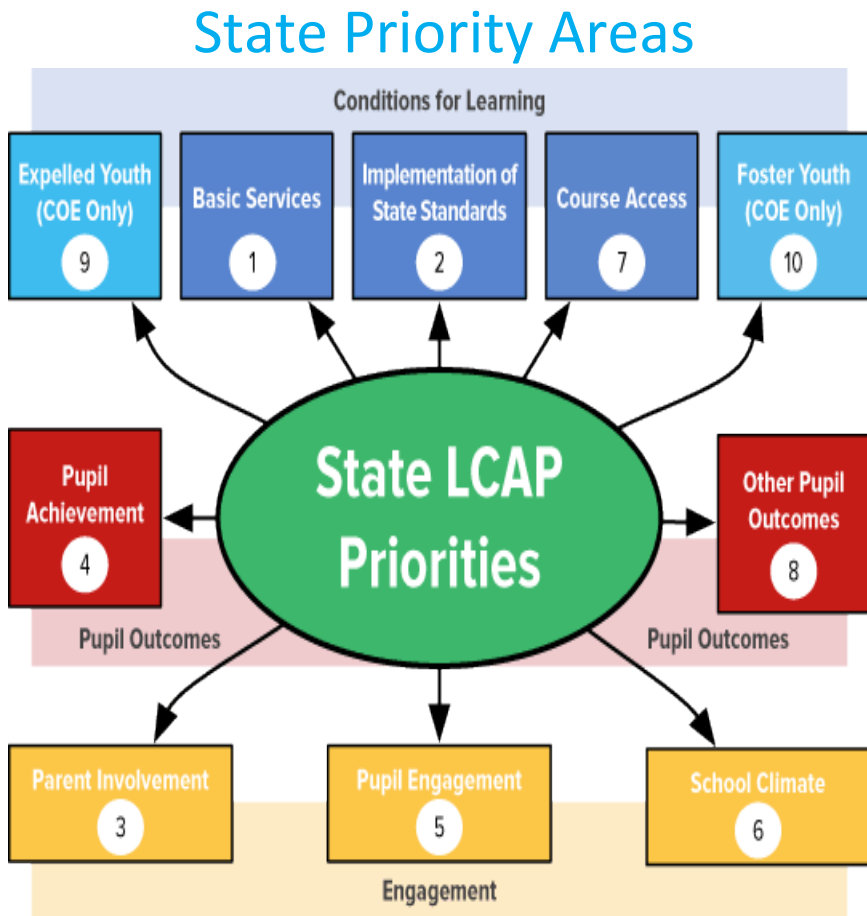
State Priority Areas

Conditions for Learning

Expelled Youth (COE Only) 9

Basic Services 1

Implementation of State Standards 2

Course Access 7

Foster Youth (COE Only) 10

Pupil Achievement 4

State LCAP Priorities

Other Pupil Outcomes 8

Pupil Outcomes

Pupil Outcomes

Parent Involvement 3

Pupil Engagement 5

School Climate 6

Engagement